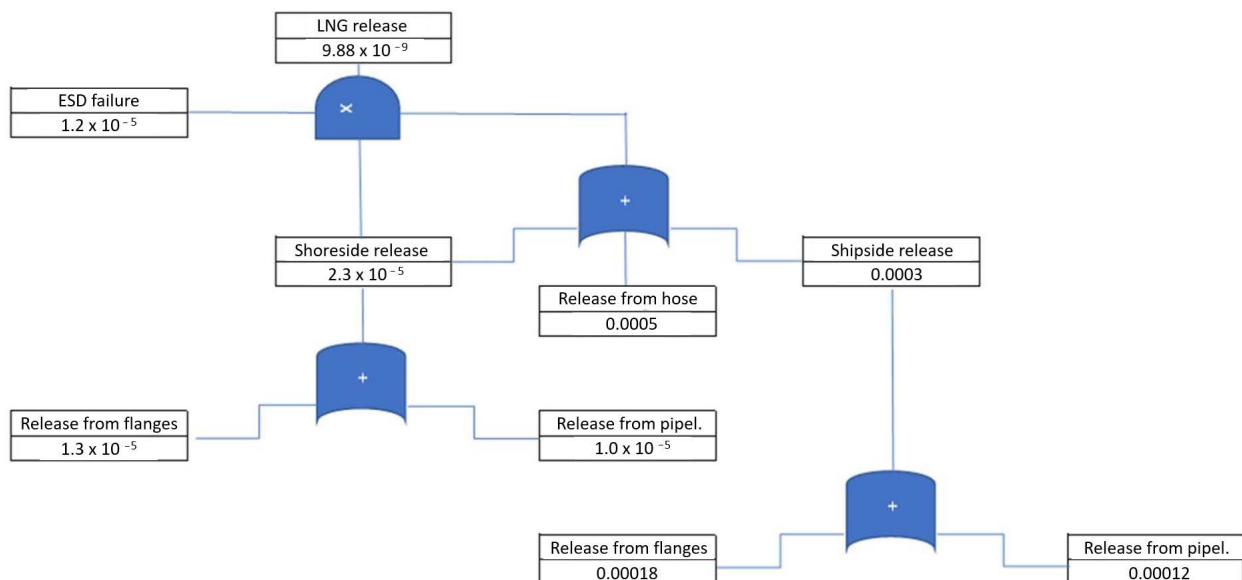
LNG release
$9.88 \times 10^{-9}$

ESD failure
$1.2 \times 10^{-5}$

×

+

Shoreside release
$2.3 \times 10^{-5}$

Release from hose
0.0005

Shipside release
0.0003

+

Release from flanges
$1.3 \times 10^{-5}$

Release from pipel.
$1.0 \times 10^{-5}$

+

Release from flanges
0.00018

Release from pipel.
0.00012